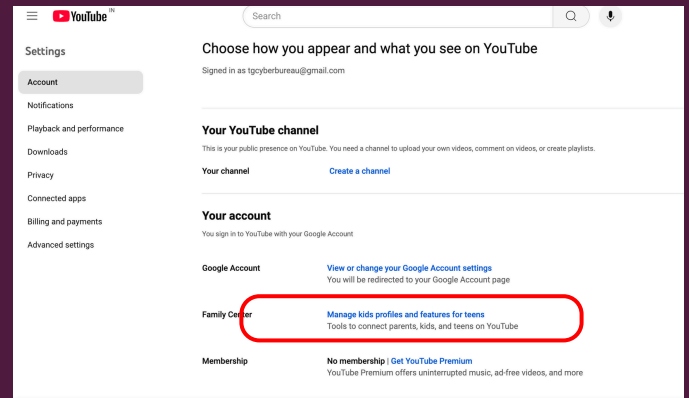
YouTube IN

Search

Settings

Account
Notifications
Playback and performance
Downloads
Privacy
Connected apps
Billing and payments
Advanced settings

Choose how you appear and what you see on YouTube

Signed in as tgcyberbureau@gmail.com

Your YouTube channel

This is your public presence on YouTube. You need a channel to upload your own videos, comment on videos, or create playlists.

Your channel
Create a channel

Your account

You sign in to YouTube with your Google Account

Google Account
View or change your Google Account settings
You will be redirected to your Google Account page

Family Center
Manage kids profiles and features for teens
Tools to connect parents, kids, and teens on YouTube

Membership
No membership | Get YouTube Premium
YouTube Premium offers uninterrupted music, ad-free videos, and more